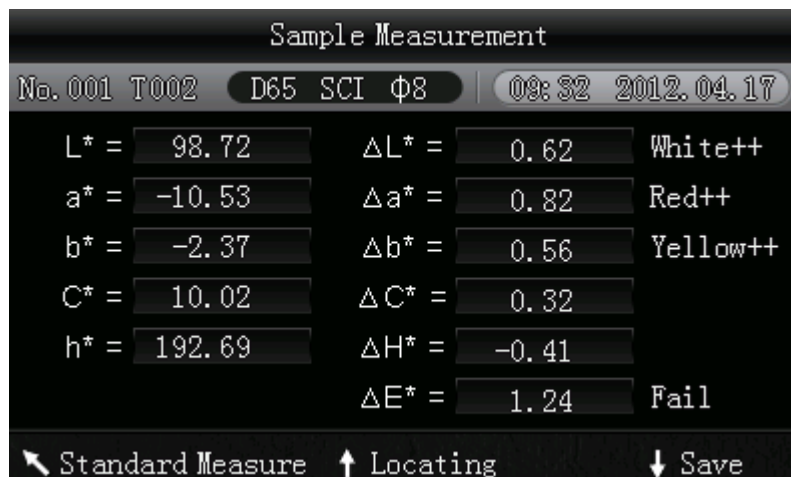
Sample Measurement

No. 001 T002 D65 SCI Φ8 09:32 2012.04.17

| | | | | |
|---|---|---|---|---|
| L* = | 98.72 | ΔL* = | 0.62 | White++ |
| a* = | -10.53 | Δa* = | 0.82 | Red++ |
| b* = | -2.37 | Δb* = | 0.56 | Yellow++ |
| C* = | 10.02 | ΔC* = | 0.32 | |
| h* = | 192.69 | ΔH* = | -0.41 | |
| | | ΔE* = | 1.24 | Fail |

↖ Standard Measure ↑ Locating ↓ Save